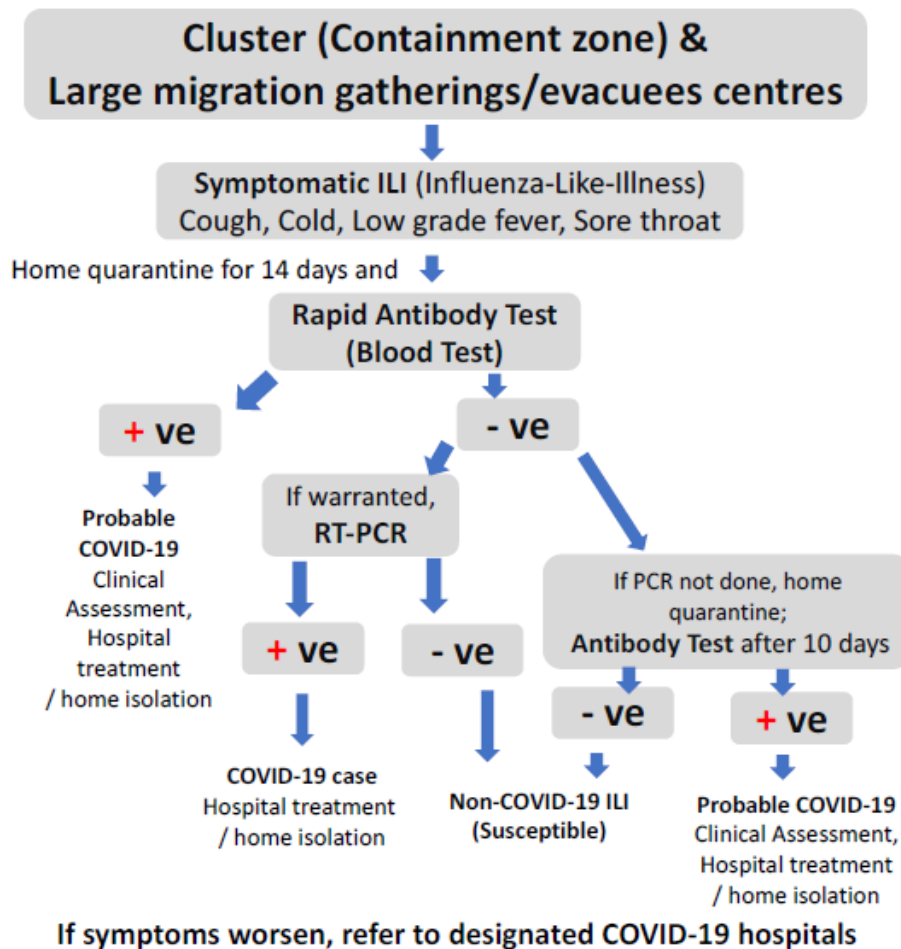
Cluster (Containment zone) &
Large migration gatherings/evacuees centres

Symptomatic ILI (Influenza-Like-Illness)
Cough, Cold, Low grade fever, Sore throat

Home quarantine for 14 days and

Rapid Antibody Test
(Blood Test)

+ ve

Probable COVID-19
Clinical Assessment, Hospital treatment / home isolation

- ve

If warranted, RT-PCR

+ ve

COVID-19 case
Hospital treatment / home isolation

- ve

Non-COVID-19 ILI
(Susceptible)

If PCR not done, home quarantine;
Antibody Test after 10 days

- ve

+ ve

Probable COVID-19
Clinical Assessment, Hospital treatment / home isolation

If symptoms worsen, refer to designated COVID-19 hospitals